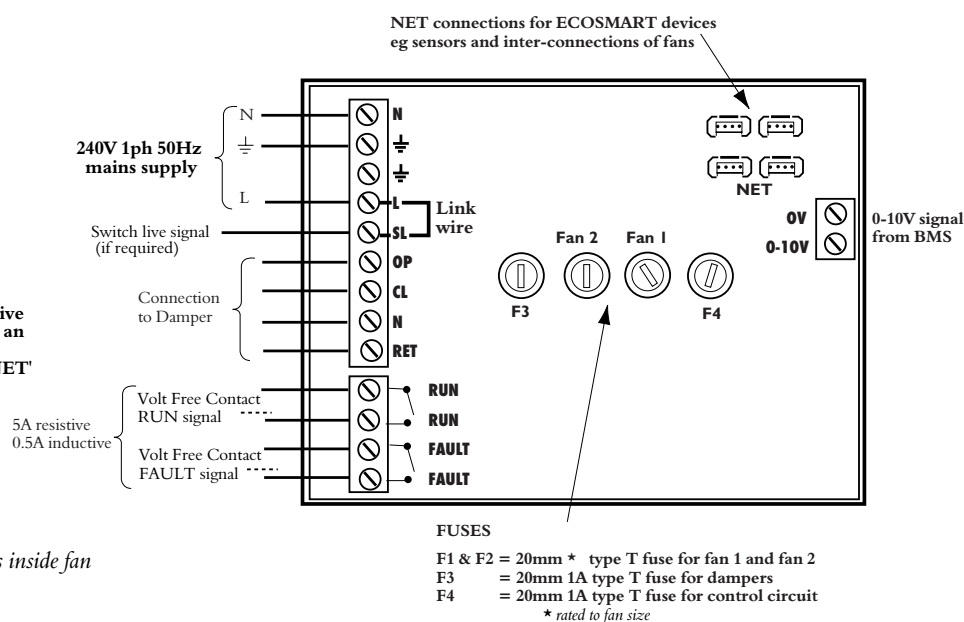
NET connections for ECOSMART devices
eg sensors and inter-connections of fans

N
240V 1ph 50Hz mains supply
L
Switch live signal (if required)
Connection to Damper
ive
an
ET'
5A resistive
0.5A inductive
Volt Free Contact RUN signal
Volt Free Contact FAULT signal

N
L
SL
Link wire
OP
CL
N
RET
RUN
RUN
FAULT
FAULT

Fan 2
Fan 1
F3
F4
NET
0V
0-10V
0-10V signal from BMS

s inside fan

FUSES

F1 & F2 = 20mm ★ type T fuse for fan 1 and fan 2
F3 = 20mm 1A type T fuse for dampers
F4 = 20mm 1A type T fuse for control circuit
★ rated to fan size